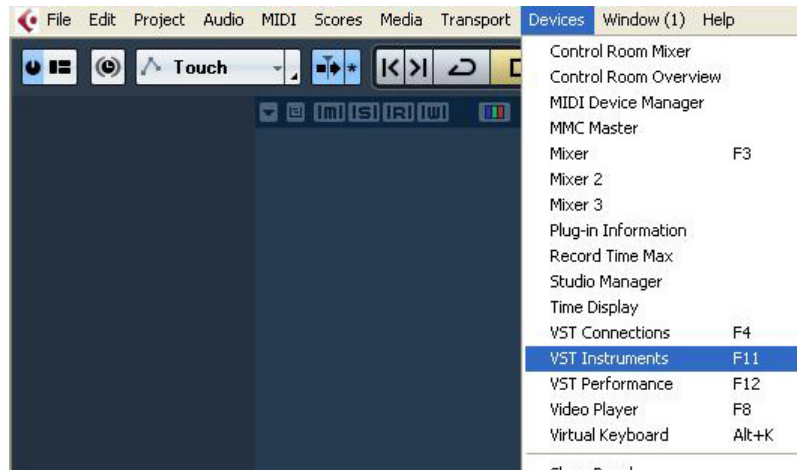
File Edit Project Audio MIDI Scores Media Transport Devices Window (1) Help

Touch

M S R W

Control Room Mixer
Control Room Overview
MIDI Device Manager
MMC Master
Mixer F3
Mixer 2
Mixer 3
Plug-in Information
Record Time Max
Studio Manager
Time Display
VST Connections F4
VST Instruments F11
VST Performance F12
Video Player F8
Virtual Keyboard Alt+K
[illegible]